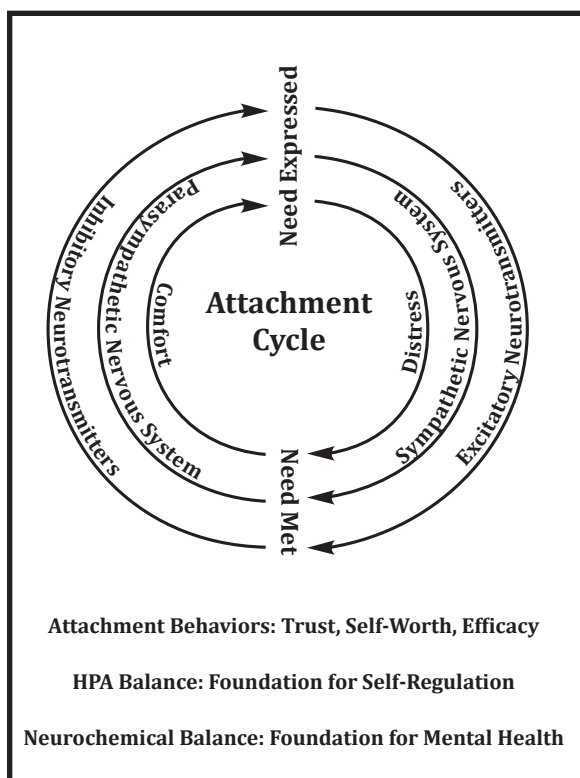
Need Expressed

Excitatory Neurotransmitters

Sympathetic Nervous System

Distress

Attachment Cycle

Comfort

Parasympathetic Nervous System

Inhibitory Neurotransmitters

Need Met

Attachment Behaviors: Trust, Self-Worth, Efficacy

HPA Balance: Foundation for Self-Regulation

Neurochemical Balance: Foundation for Mental Health